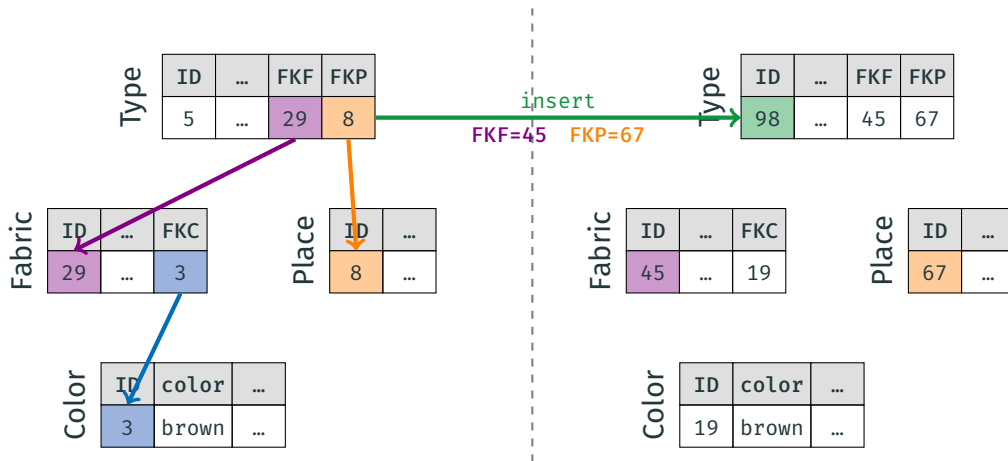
Type

| ID | … | FKF | FKP |
|---|---|---|---|
| 5 | … | 29 | 8 |

insert
FKF=45 FKP=67

Type

| ID | … | FKF | FKP |
|---|---|---|---|
| 98 | … | 45 | 67 |

Fabric

| ID | … | FKC |
|---|---|---|
| 29 | … | 3 |

Place

| ID | … |
|---|---|
| 8 | … |

Fabric

| ID | … | FKC |
|---|---|---|
| 45 | … | 19 |

Place

| ID | … |
|---|---|
| 67 | … |

Color

| ID | color | … |
|---|---|---|
| 3 | brown | … |

Color

| ID | color | … |
|---|---|---|
| 19 | brown | … |